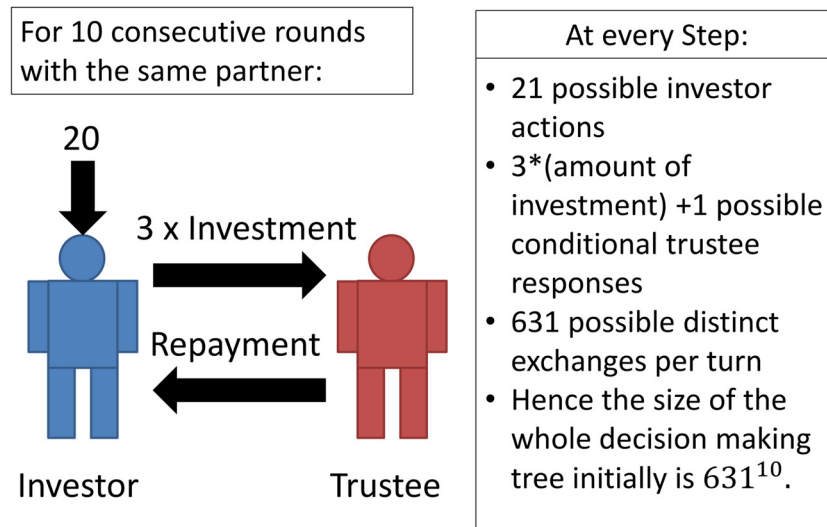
For 10 consecutive rounds with the same partner:

20

3 x Investment

Repayment

Investor

Trustee

At every Step:

• 21 possible investor actions
• 3*(amount of investment) +1 possible conditional trustee responses
• 631 possible distinct exchanges per turn
• Hence the size of the whole decision making tree initially is $631^{10}$.